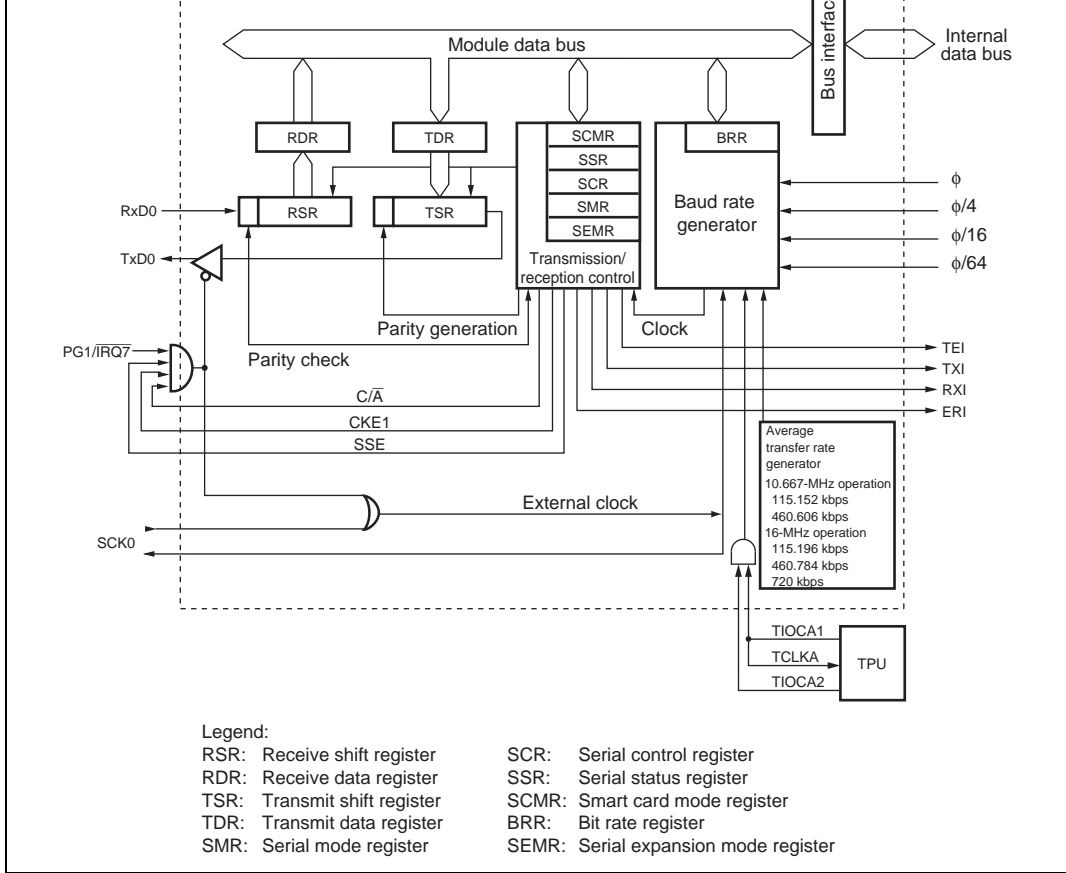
Module data bus

Bus interfac

Internal data bus

RDR

TDR

SCMR

SSR

SCR

SMR

SEMR

Transmission/ reception control

BRR

Baud rate generator

RxD0

RSR

TSR

TxD0

$\phi$

$\phi/4$

$\phi/16$

$\phi/64$

Parity generation

Clock

PG1/$\overline{IRQ7}$

Parity check

TEI

TXI

RXI

ERI

C/$\overline{A}$

CKE1

SSE

Average transfer rate generator
10.667-MHz operation
115.152 kbps
460.606 kbps
16-MHz operation
115.196 kbps
460.784 kbps
720 kbps

External clock

SCK0

TIOCA1

TCLKA

TPU

TIOCA2

Legend:

| | | | |
|---|---|---|---|
| RSR: | Receive shift register | SCR: | Serial control register |
| RDR: | Receive data register | SSR: | Serial status register |
| TSR: | Transmit shift register | SCMR: | Smart card mode register |
| TDR: | Transmit data register | BRR: | Bit rate register |
| SMR: | Serial mode register | SEMR: | Serial expansion mode register |